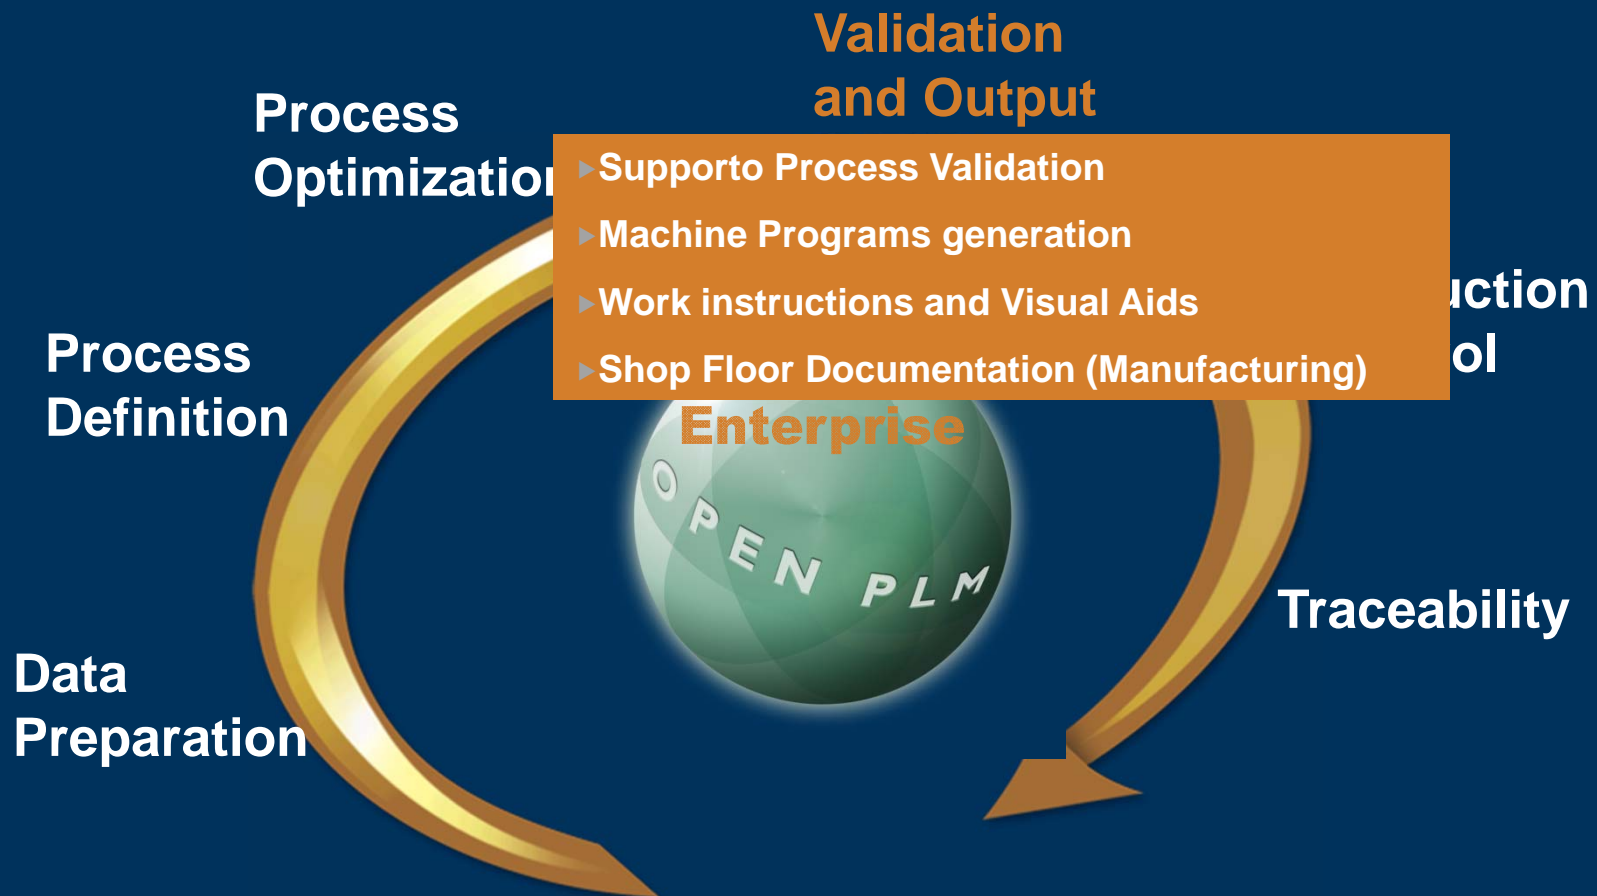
Validation and Output

Process Optimizatio

Supporto Process Validation

Machine Programs generation

Work instructions and Visual Aids

Shop Floor Documentation (Manufacturing)

uction
ol

Process Definition

Enterprise

OPEN PLM

Traceability

Data Preparation